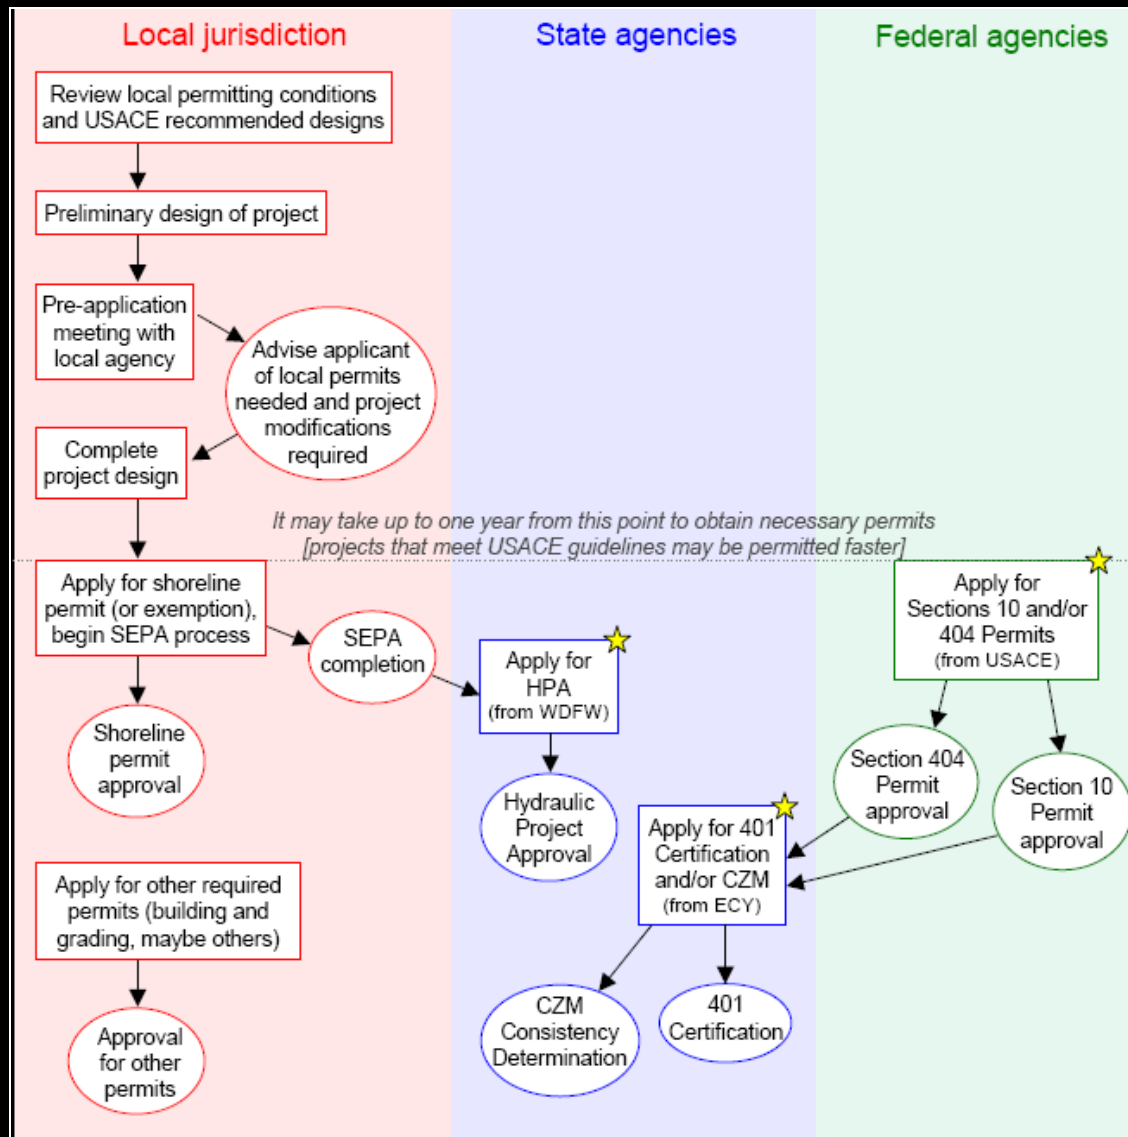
Local jurisdiction

State agencies

Federal agencies

Review local permitting conditions and USACE recommended designs

Preliminary design of project

Pre-application meeting with local agency

Advise applicant of local permits needed and project modifications required

Complete project design

It may take up to one year from this point to obtain necessary permits [projects that meet USACE guidelines may be permitted faster]

Apply for shoreline permit (or exemption), begin SEPA process

SEPA completion

Apply for HPA (from WDFW)

Apply for Sections 10 and/or 404 Permits (from USACE)

Shoreline permit approval

Hydraulic Project Approval

Section 404 Permit approval

Section 10 Permit approval

Apply for 401 Certification and/or CZM (from ECY)

Apply for other required permits (building and grading, maybe others)

Approval for other permits

CZM Consistency Determination

401 Certification